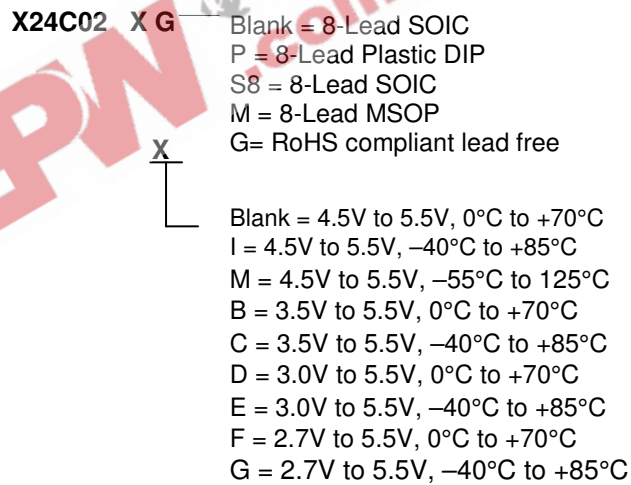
X24C02 X G

Blank = 8-Lead SOIC
P = 8-Lead Plastic DIP
S8 = 8-Lead SOIC
M = 8-Lead MSOP
G= RoHS compliant lead free

X

Blank = 4.5V to 5.5V, 0°C to +70°C
I = 4.5V to 5.5V, –40°C to +85°C
M = 4.5V to 5.5V, –55°C to 125°C
B = 3.5V to 5.5V, 0°C to +70°C
C = 3.5V to 5.5V, –40°C to +85°C
D = 3.0V to 5.5V, 0°C to +70°C
E = 3.0V to 5.5V, –40°C to +85°C
F = 2.7V to 5.5V, 0°C to +70°C
G = 2.7V to 5.5V, –40°C to +85°C